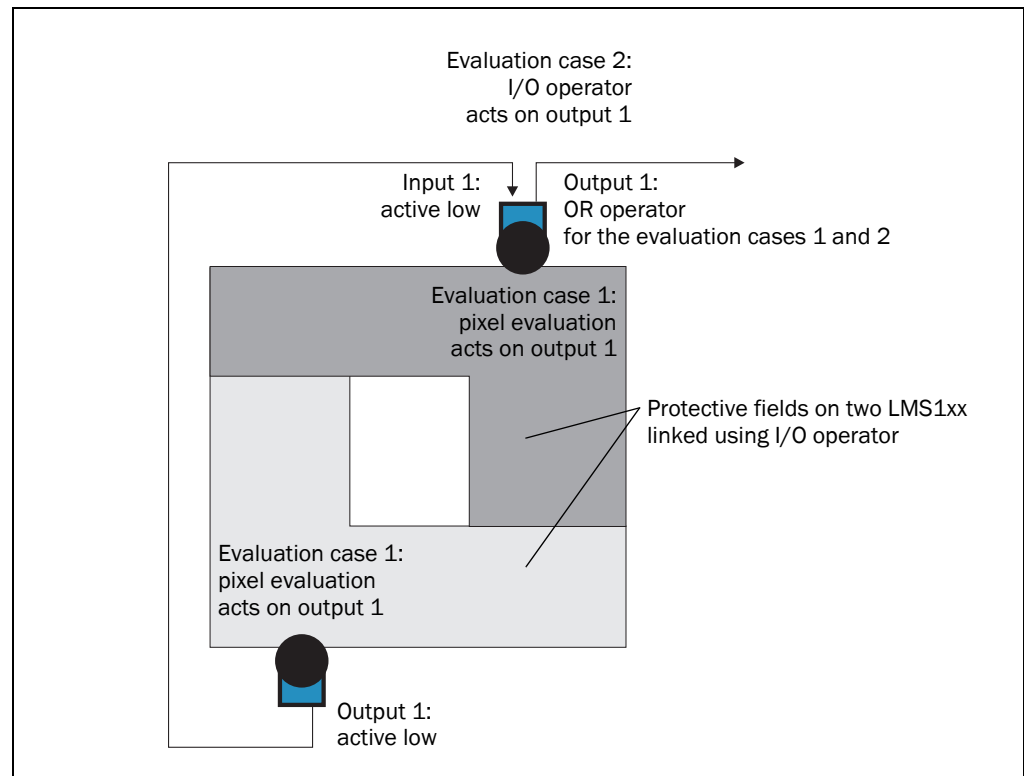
Evaluation case 2:
I/O operator
acts on output 1

Input 1:
active low

Output 1:
OR operator
for the evaluation cases 1 and 2

Evaluation case 1:
pixel evaluation
acts on output 1

Protective fields on two LMS1xx linked using I/O operator

Evaluation case 1:
pixel evaluation
acts on output 1

Output 1:
active low